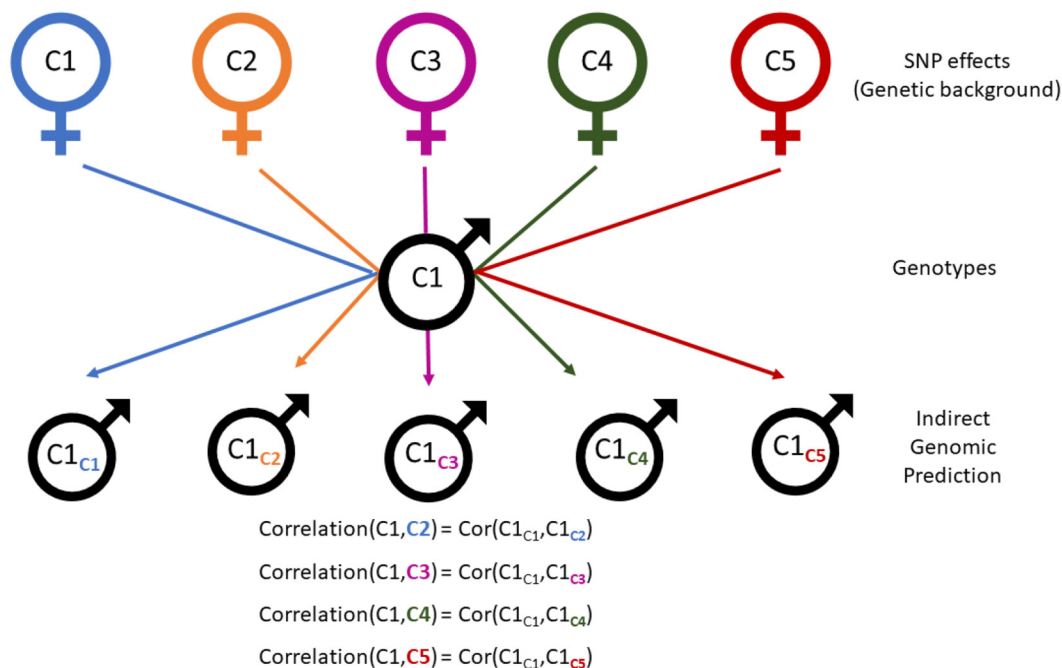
C1
C2
C3
C4
C5
SNP effects
(Genetic background)

C1
Genotypes

$C1_{C1}$
$C1_{C2}$
$C1_{C3}$
$C1_{C4}$
$C1_{C5}$
Indirect
Genomic
Prediction

Correlation(C1,C2) = Cor($C1_{C1}$,$C1_{C2}$)
Correlation(C1,C3) = Cor($C1_{C1}$,$C1_{C3}$)
Correlation(C1,C4) = Cor($C1_{C1}$,$C1_{C4}$)
Correlation(C1,C5) = Cor($C1_{C1}$,$C1_{C5}$)